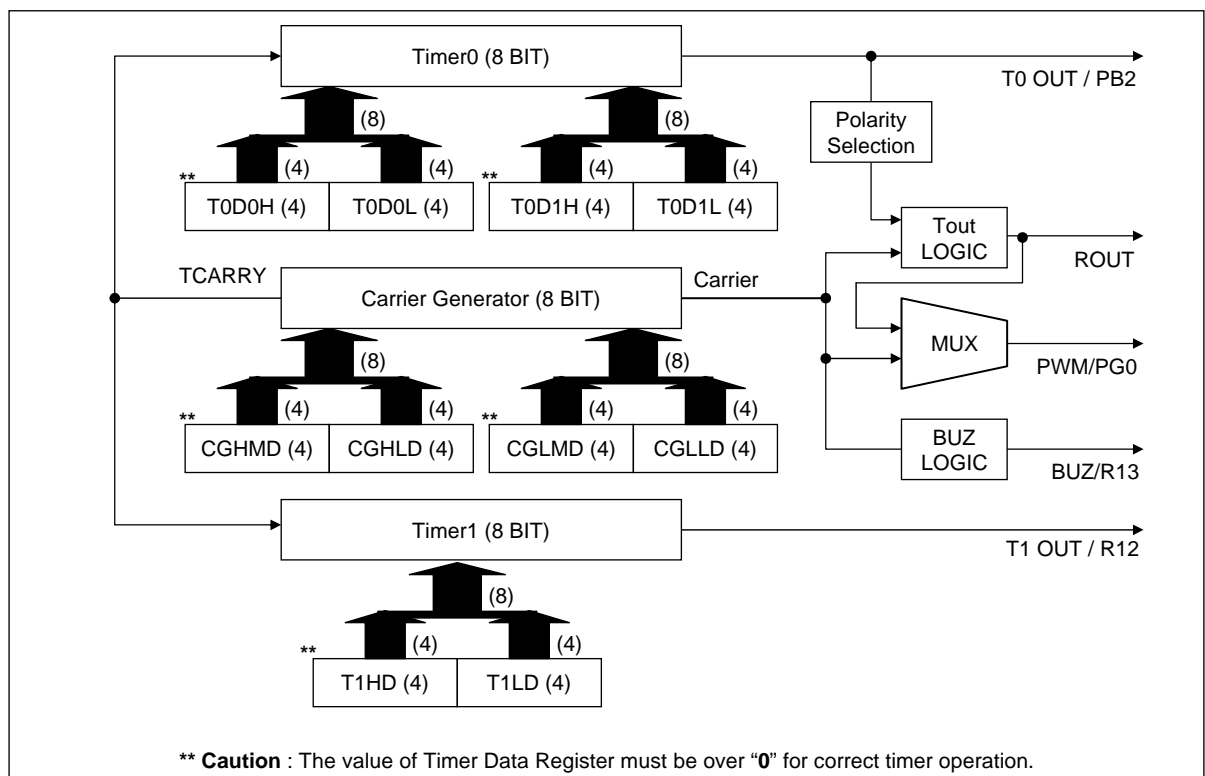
Timer0 (8 BIT)

T0 OUT / PB2

(8)

(8)

Polarity Selection

** (4) (4)

** (4) (4)

T0D0H (4)

T0D0L (4)

T0D1H (4)

T0D1L (4)

Tout LOGIC

ROUT

TCARRY

Carrier Generator (8 BIT)

Carrier

MUX

PWM/PG0

(8)

(8)

** (4) (4)

** (4) (4)

CGHMD (4)

CGHLD (4)

CGLMD (4)

CGLLD (4)

BUZ LOGIC

BUZ/R13

Timer1 (8 BIT)

T1 OUT / R12

(8)

** (4) (4)

T1HD (4)

T1LD (4)

** **Caution** : The value of Timer Data Register must be over "**0**" for correct timer operation.